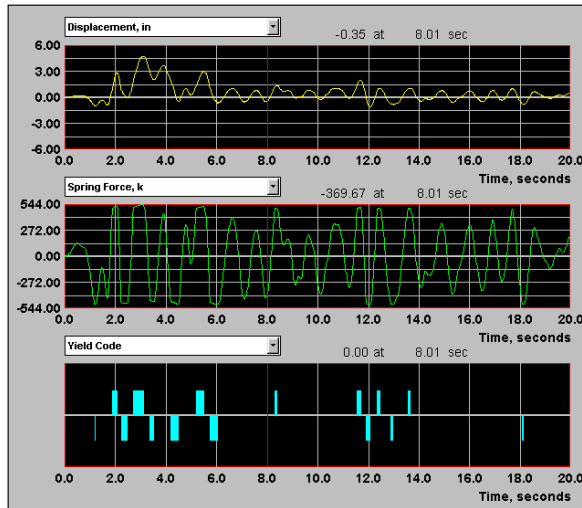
Displacement, in
-0.35 at 8.01 sec
6.00
3.00
0.00
-3.00
-6.00
0.0 2.0 4.0 6.0 8.0 10.0 12.0 14.0 16.0 18.0 20.0
Time, seconds

Spring Force, k
-369.67 at 8.01 sec
544.00
272.00
0.00
-272.00
-544.00
0.0 2.0 4.0 6.0 8.0 10.0 12.0 14.0 16.0 18.0 20.0
Time, seconds

Yield Code
0.00 at 8.01 sec
0.0 2.0 4.0 6.0 8.0 10.0 12.0 14.0 16.0 18.0 20.0
Time, seconds